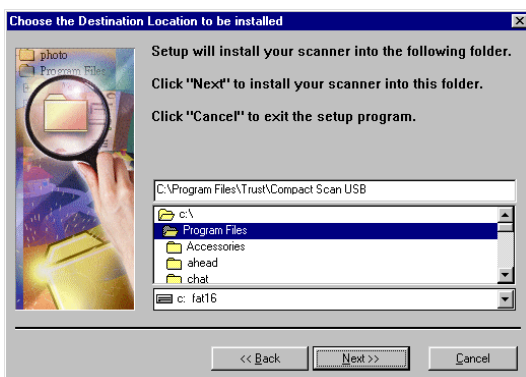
Choose the Destination Location to be installed

photo
Program Files

Setup will install your scanner into the following folder.

Click "Next" to install your scanner into this folder.

Click "Cancel" to exit the setup program.

C:\Program Files\Trust\Compact Scan USB

c:\
Program Files
Accessories
ahead
chat

c: fat16

<< Back
Next >>
Cancel